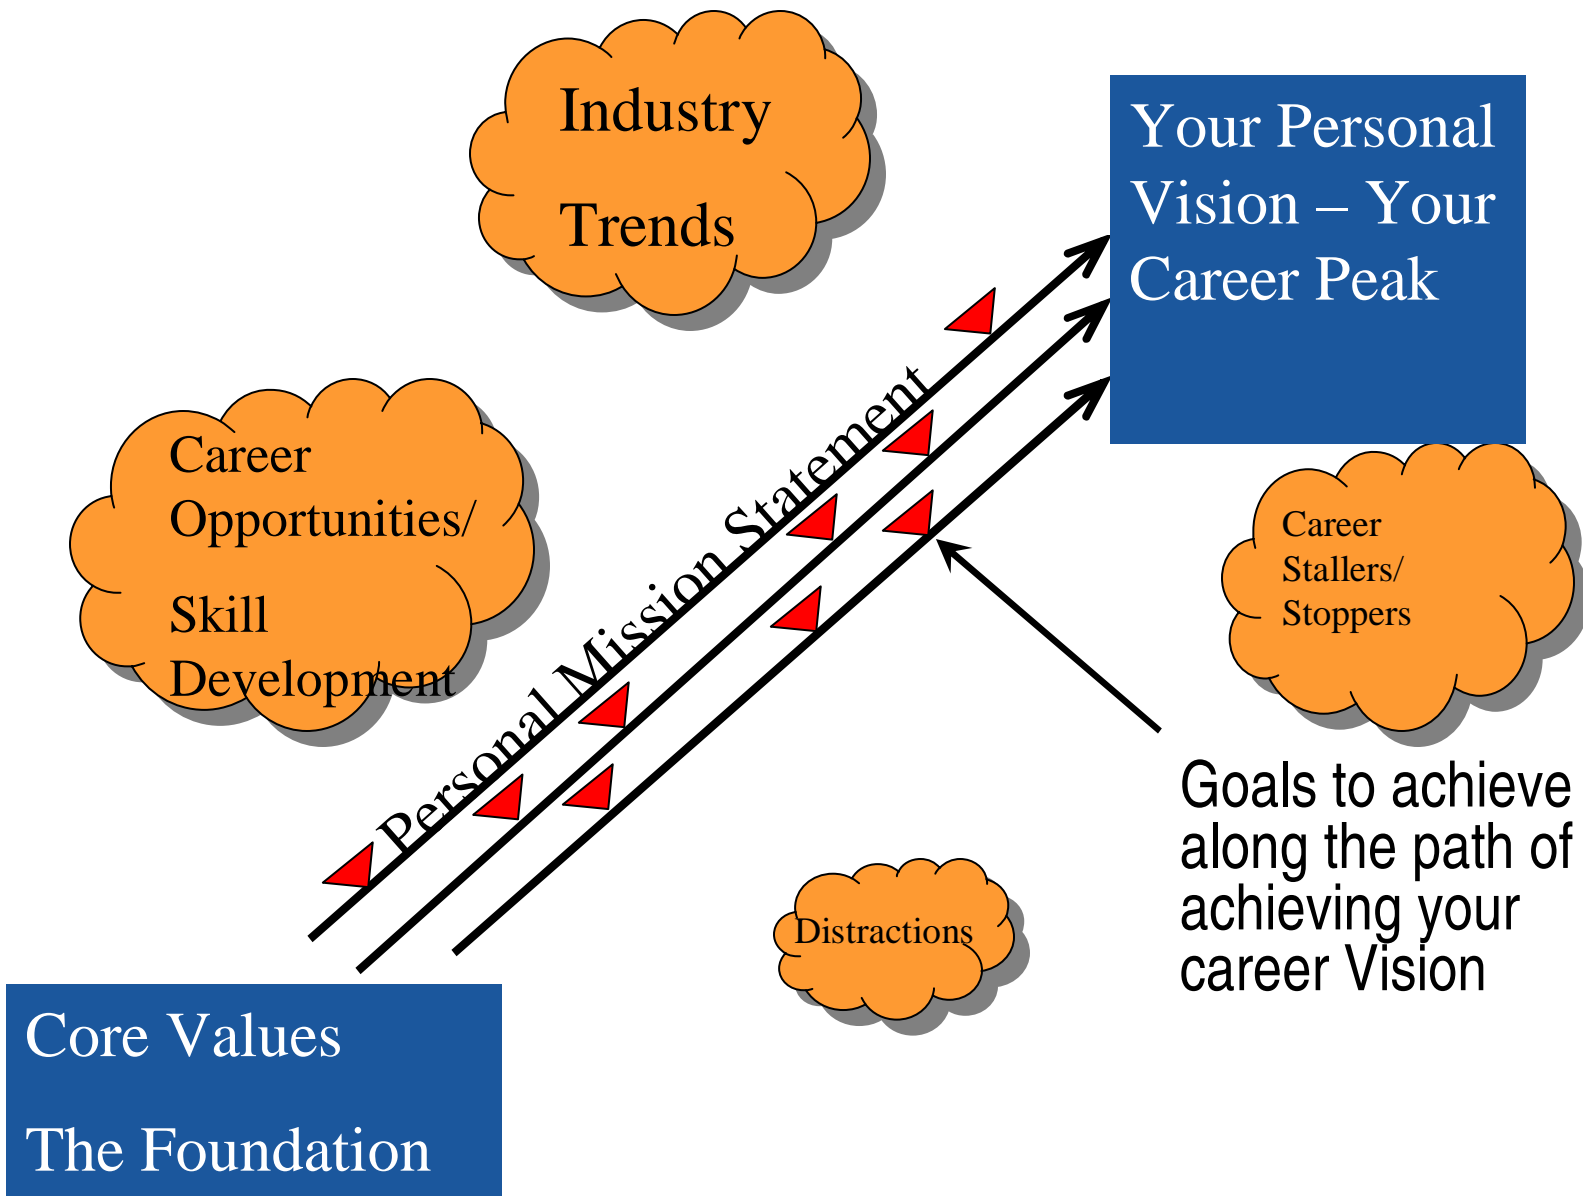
Industry Trends

Your Personal Vision – Your Career Peak

Career Opportunities/ Skill Development

Personal Mission Statement

Career Stallers/ Stoppers

Goals to achieve along the path of achieving your career Vision

Distractions

Core Values

The Foundation